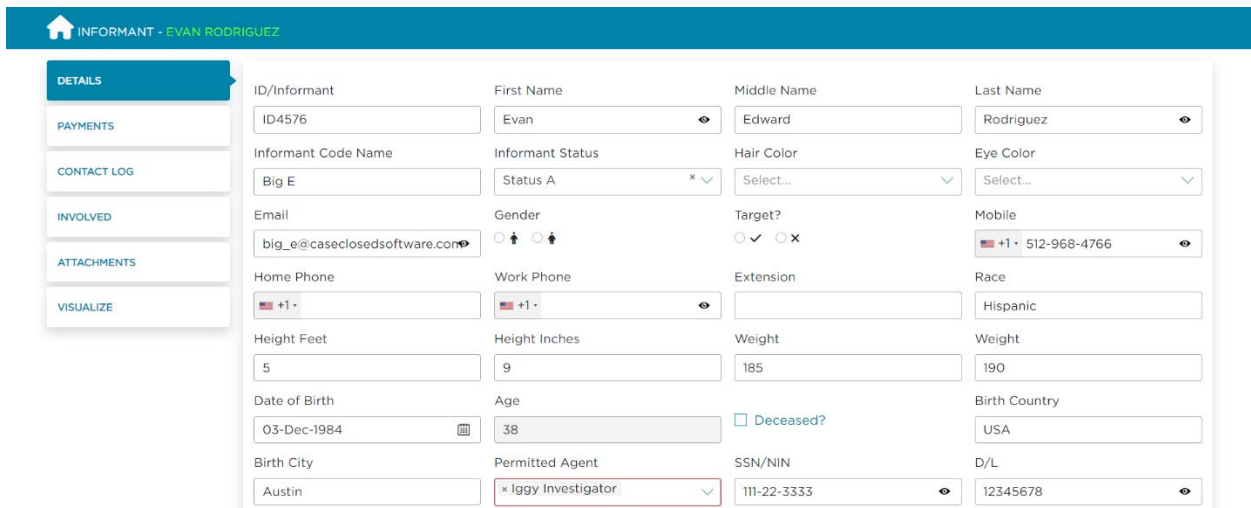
INFORMANT - EVAN RODRIGUEZ

DETAILS
PAYMENTS
CONTACT LOG
INVOLVED
ATTACHMENTS
VISUALIZE

ID/Informant
ID4576
First Name
Evan
Middle Name
Edward
Last Name
Rodriguez
Informant Code Name
Big E
Informant Status
Status A
Hair Color
Select...
Eye Color
Select...
Email
big_e@caseclosedsoftware.com
Gender
Target?
Mobile
+1 512-968-4766
Home Phone
+1
Work Phone
+1
Extension
Race
Hispanic
Height Feet
5
Height Inches
9
Weight
185
Weight
190
Date of Birth
03-Dec-1984
Age
38
Deceased?
Birth Country
USA
Birth City
Austin
Permitted Agent
× Iggy Investigator
SSN/NIN
111-22-3333
D/L
12345678